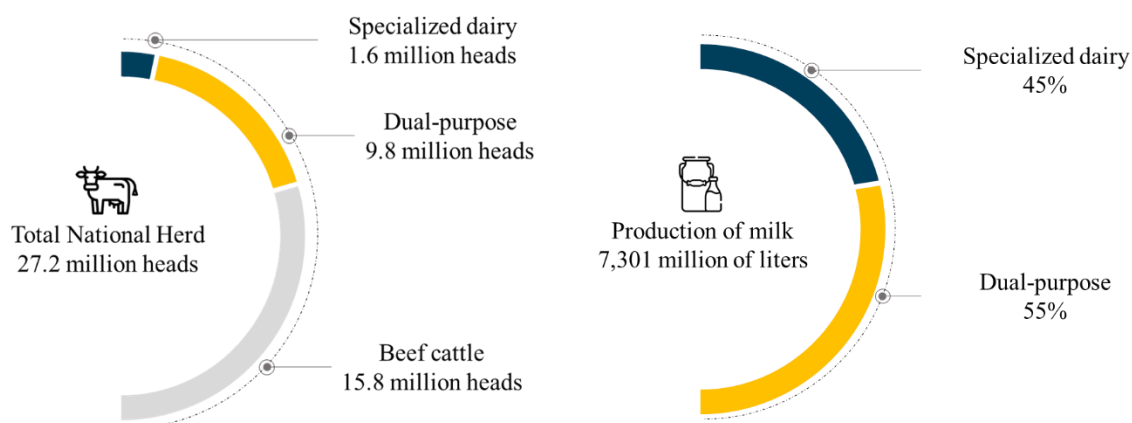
Specialized dairy
1.6 million heads

Dual-purpose
9.8 million heads

Total National Herd
27.2 million heads

Beef cattle
15.8 million heads

Specialized dairy
45%

Production of milk
7,301 million of liters

Dual-purpose
55%